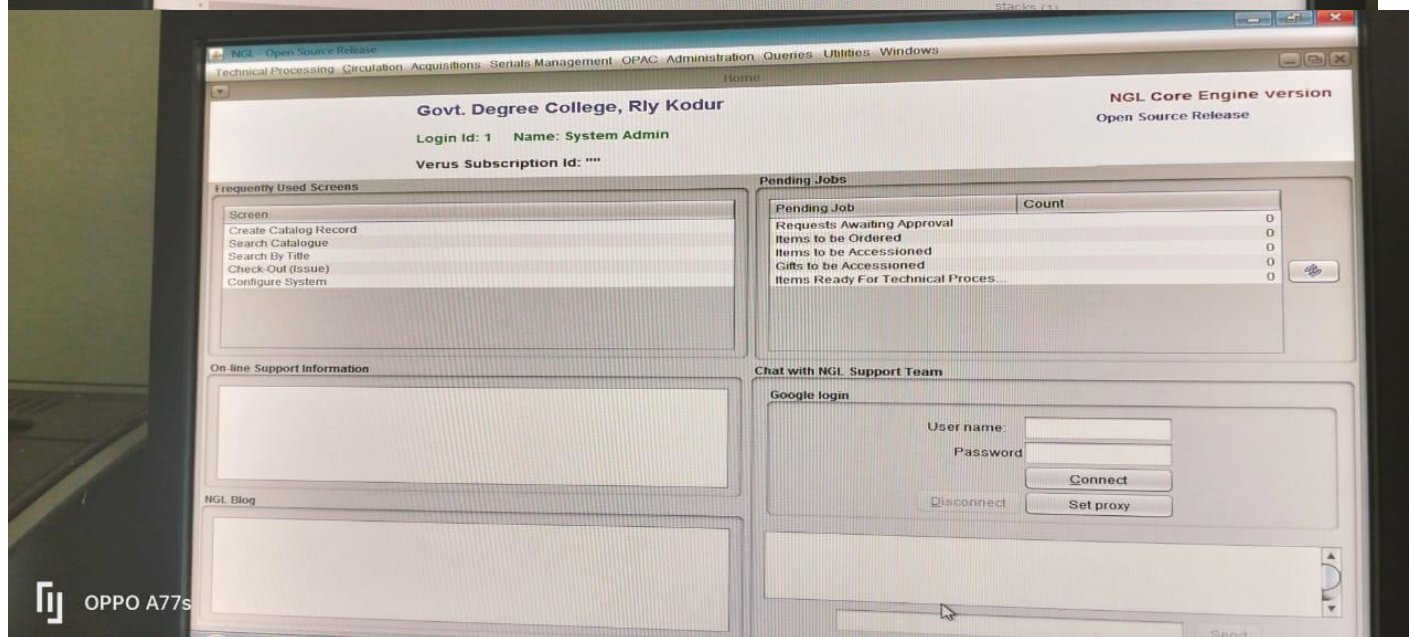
stacks (1)

NGL - Open Source Release

Technical Processing Circulation Acquisitions Serials Management OPAC Administration Queries Utilities Windows

Home

Govt. Degree College, Rly Kodur

Login Id: 1 Name: System Admin

Verus Subscription Id: ""

NGL Core Engine version

Open Source Release

Frequently Used Screens

| Screen |
|---|
| Create Catalog Record |
| Search Catalogue |
| Search By Title |
| Check-Out (Issue) |
| Configure System |

Pending Jobs

| Pending Job | Count |
|---|---|
| Requests Awaiting Approval | 0 |
| Items to be Ordered | 0 |
| Items to be Accessioned | 0 |
| Gifts to be Accessioned | 0 |
| Items Ready For Technical Proces... | 0 |

On-line Support Information

Chat with NGL Support Team

Google login

User name:

Password

Connect

Disconnect

Set proxy

NGL Blog

Send

OPPO A77s